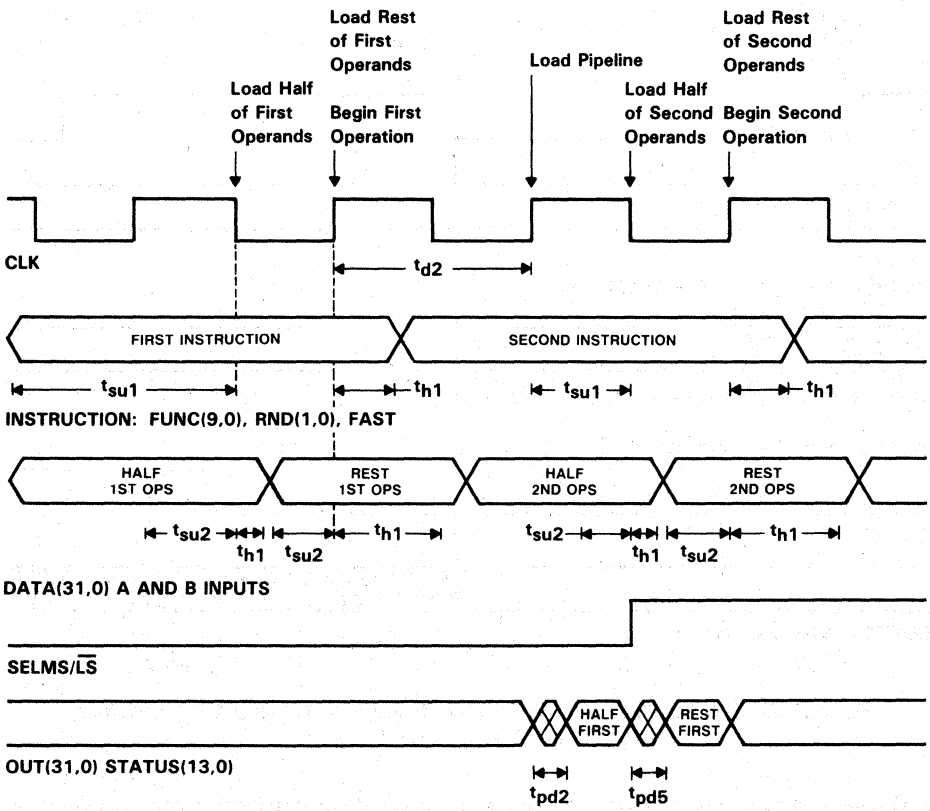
Load Half of First Operands

Load Rest of First Operands

Begin First Operation

Load Pipeline

Load Half of Second Operands

Load Rest of Second Operands

Begin Second Operation

CLK

$t_{d2}$

FIRST INSTRUCTION

SECOND INSTRUCTION

$t_{su1}$ $t_{h1}$ $t_{su1}$ $t_{h1}$

INSTRUCTION: FUNC(9,0), RND(1,0), FAST

HALF 1ST OPS

REST 1ST OPS

HALF 2ND OPS

REST 2ND OPS

$t_{su2}$ $t_{h1}$ $t_{su2}$ $t_{h1}$ $t_{su2}$ $t_{h1}$ $t_{su2}$ $t_{h1}$

DATA(31,0) A AND B INPUTS

SELMS/$\overline{LS}$

HALF FIRST

REST FIRST

OUT(31,0) STATUS(13,0)

$t_{pd2}$ $t_{pd5}$